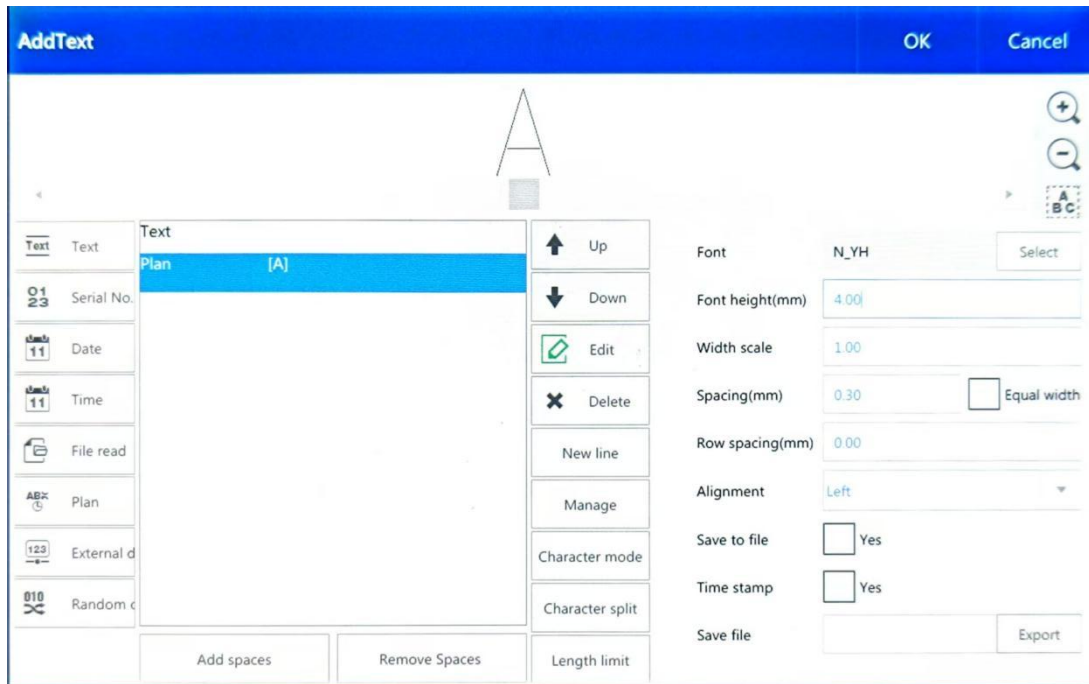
AddText

OK

Cancel

A

ABC

Text Text

01 23 Serial No.

11 Date

11 Time

File read

ABX Plan

123 External d

010 Random c

Text

Plan [A]

Up

Down

Edit

Delete

New line

Manage

Character mode

Character split

Length limit

Add spaces

Remove Spaces

Font N_YH Select

Font height(mm) 4.00

Width scale 1.00

Spacing(mm) 0.30 Equal width

Row spacing(mm) 0.00

Alignment Left

Save to file Yes

Time stamp Yes

Save file Export